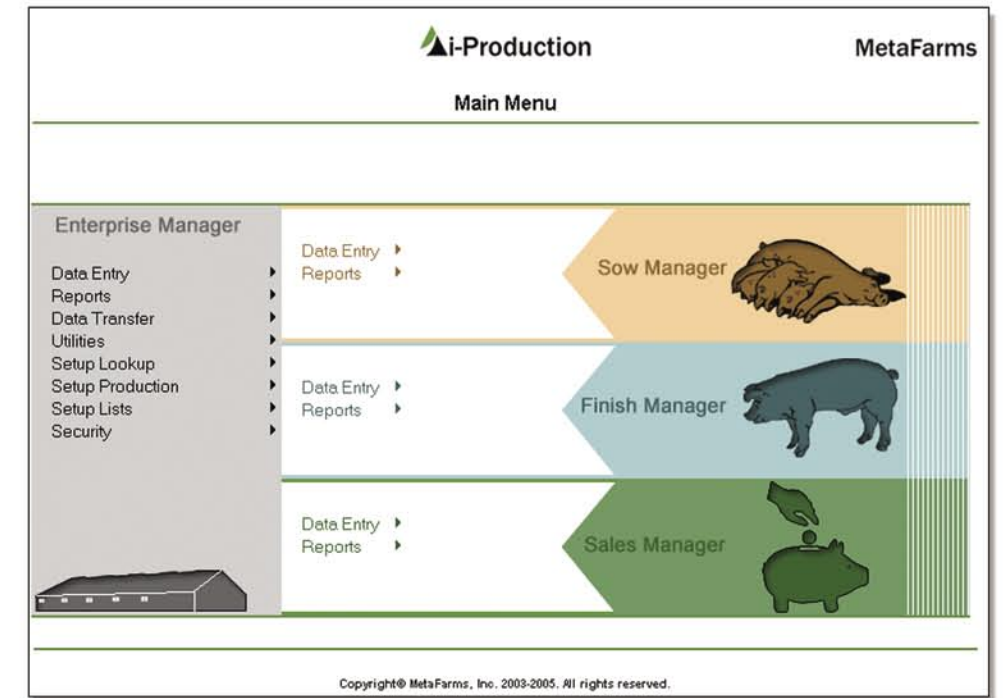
i-Production

MetaFarms

Main Menu

Enterprise Manager

Data Entry
Reports
Data Transfer
Utilities
Setup Lookup
Setup Production
Setup Lists
Security

Data Entry
Reports

Sow Manager

Data Entry
Reports

Finish Manager

Data Entry
Reports

Sales Manager

Copyright© MetaFarms, Inc. 2003-2005. All rights reserved.